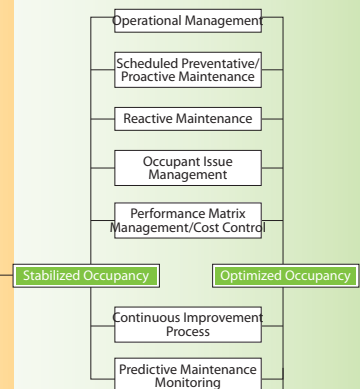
Operational Management

Scheduled Preventative/ Proactive Maintenance

Reactive Maintenance

Occupant Issue Management

Performance Matrix Management/Cost Control

Stabilized Occupancy

Optimized Occupancy

Continuous Improvement Process

Predictive Maintenance Monitoring